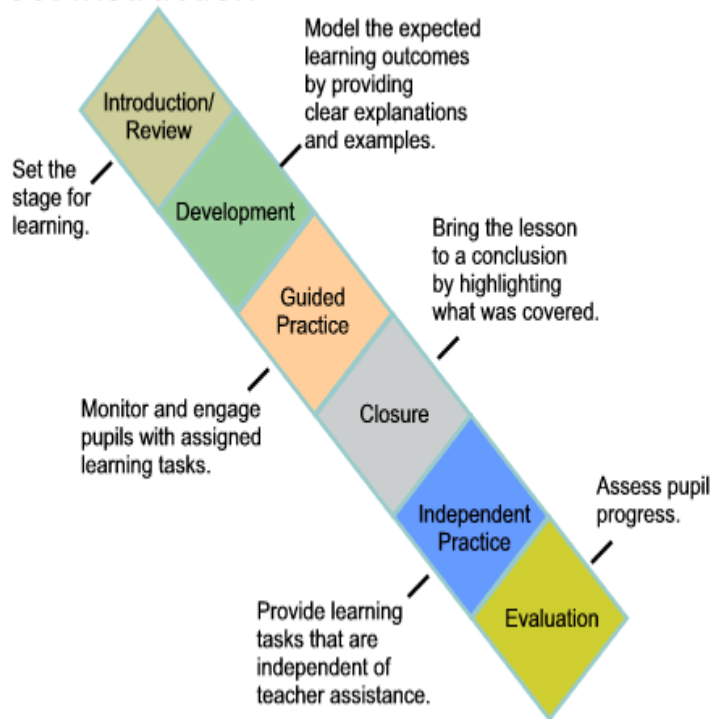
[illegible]

Model the expected learning outcomes by providing clear explanations and examples.

Introduction/ Review

Set the stage for learning.

Development

Bring the lesson to a conclusion by highlighting what was covered.

Guided Practice

Monitor and engage pupils with assigned learning tasks.

Closure

Assess pupil progress.

Independent Practice

Provide learning tasks that are independent of teacher assistance.

Evaluation